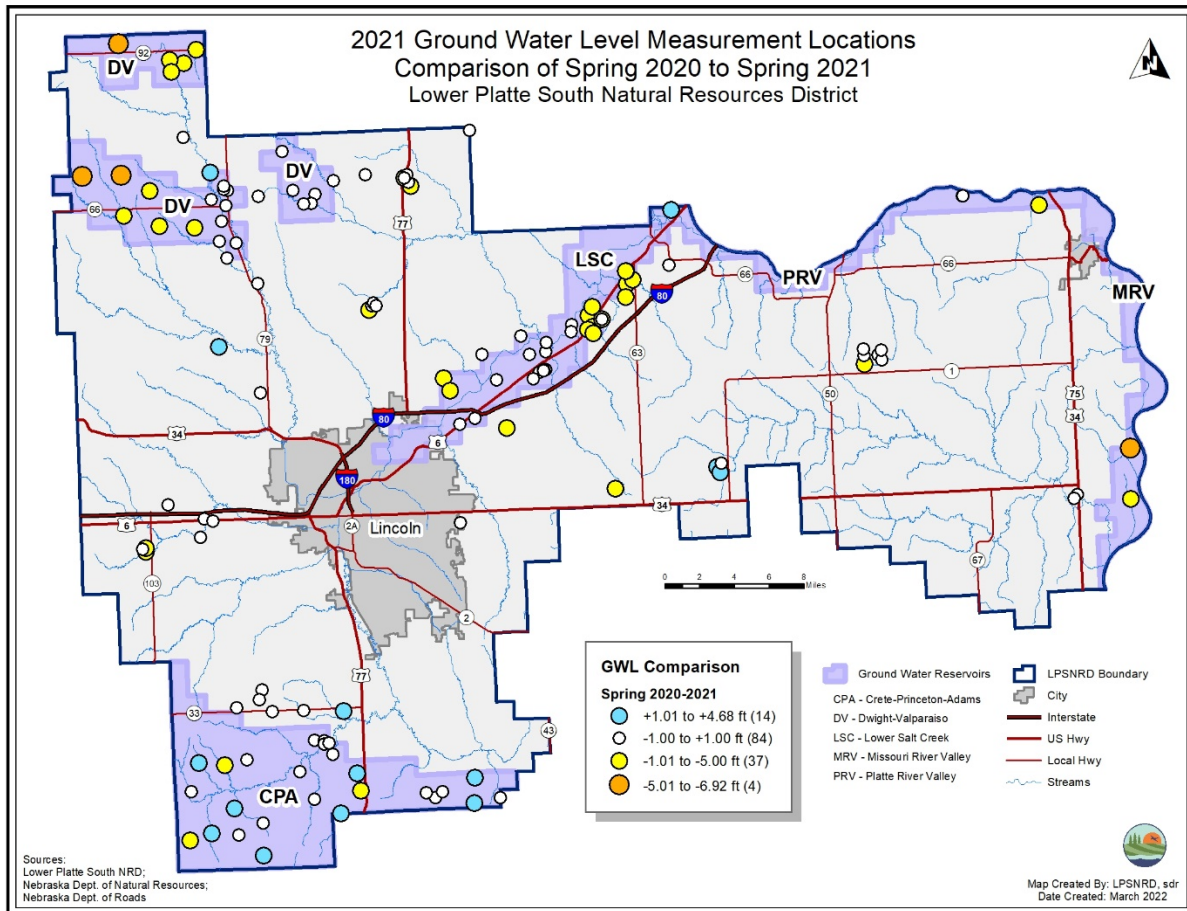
2021 Ground Water Level Measurement Locations
Comparison of Spring 2020 to Spring 2021
Lower Platte South Natural Resources District

N

DV
92
DV
DV
66
77
LSC
80
66
PRV
66
MRV
79
63
1
50
75
34
80
34
6
180
34
6
2A
Lincoln
103
67
2
0 2 4 6 8 Miles
77
33
43
CPA

GWL Comparison
Spring 2020-2021
+1.01 to +4.68 ft (14)
-1.00 to +1.00 ft (84)
-1.01 to -5.00 ft (37)
-5.01 to -6.92 ft (4)

Ground Water Reservoirs
CPA - Crete-Princeton-Adams
DV - Dwight-Valparaiso
LSC - Lower Salt Creek
MRV - Missouri River Valley
PRV - Platte River Valley

LPSNRD Boundary
City
Interstate
US Hwy
Local Hwy
Streams

Sources:
Lower Platte South NRD;
Nebraska Dept. of Natural Resources;
Nebraska Dept. of Roads

Map Created By: LPSNRD, sdr
Date Created: March 2022